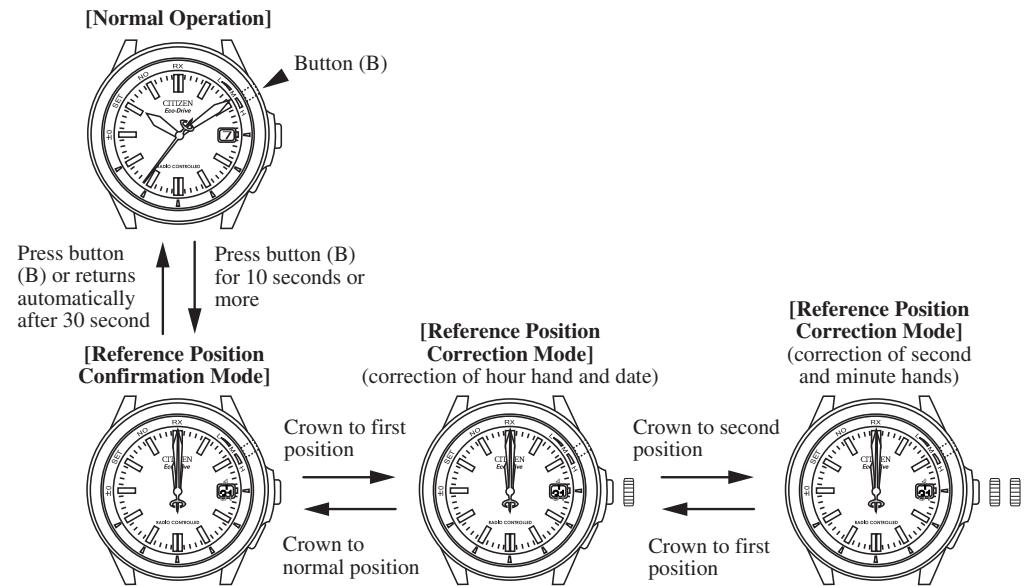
[Normal Operation]

Button (B)

CITIZEN
Eco-Drive

RX
NO
SET
±0
L
M
H

RADIO CONTROLLED

Press button (B) or returns automatically after 30 second

Press button (B) for 10 seconds or more

[Reference Position Confirmation Mode]

[Reference Position Correction Mode]
(correction of hour hand and date)

[Reference Position Correction Mode]
(correction of second and minute hands)

Crown to first position

Crown to normal position

Crown to second position

Crown to first position